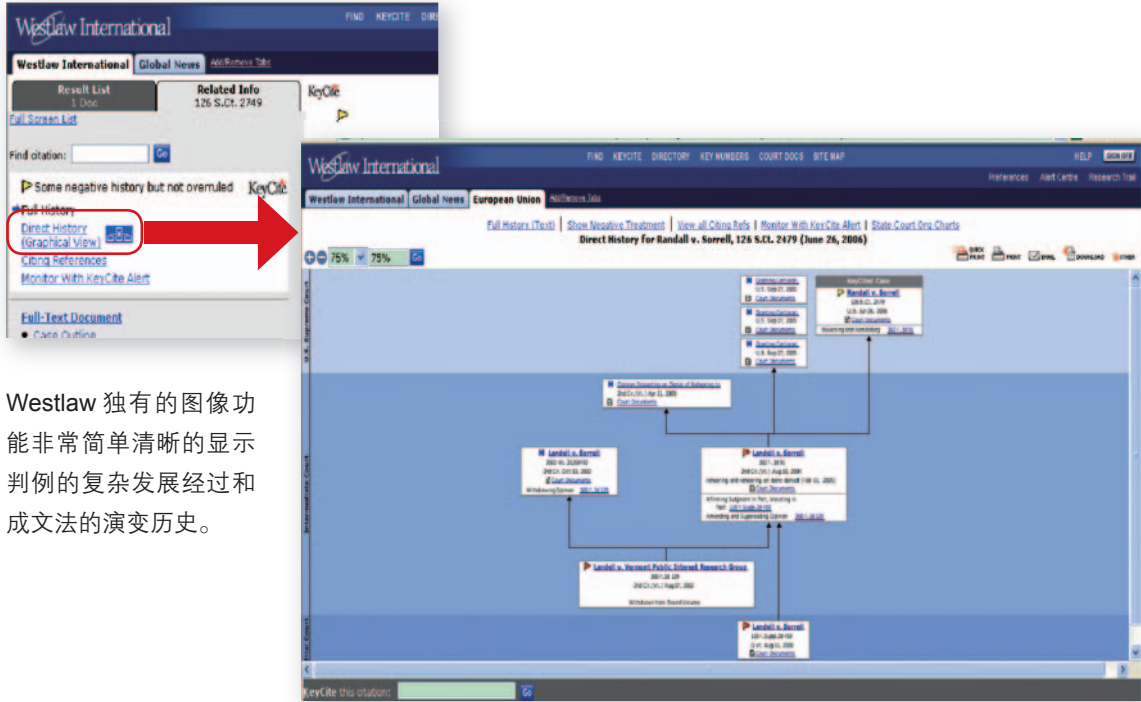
Westlaw International

FIND KEYCITE DIR

Westlaw International | Global News | Add/Remove Tabs

Result List
1 Doc

Related Info
126 S.Ct. 2749

KeyCite

Full Screen List

Find citation: Go

Some negative history but not overruled KeyCite

Full History
Direct History (Graphical View)
Citing References
Monitor With KeyCite Alert

Full-Text Document
Case Outline

Westlaw 独有的图像功能非常简单清晰的显示判例的复杂发展经过和成文法的演变历史。

Westlaw International

FIND KEYCITE DIRECTORY KEY NUMBERS COURT DOCS SITE MAP

HELP SIGN OFF

Preferences Alert Centre Research Trail

Westlaw International | Global News | European Union | Add/Remove Tabs

Full History (Text) | Show Negative Treatment | View all Citing Refs | Monitor With KeyCite Alert | State Court Org Charts
Direct History for Randall v. Sorrell, 126 S.Ct. 2479 (June 26, 2006)

75% 75% Go

QUICK PRINT PRINT EMAIL DOWNLOAD OTHER

U.S. Supreme Court

Intermediate Court

Trial Court

KeyCited Case
Randall v. Sorrell

Landell v. Sorrell

Landell v. Vermont Public Interest Research Group

Landell v. Sorrell

KeyCite this citation: Go